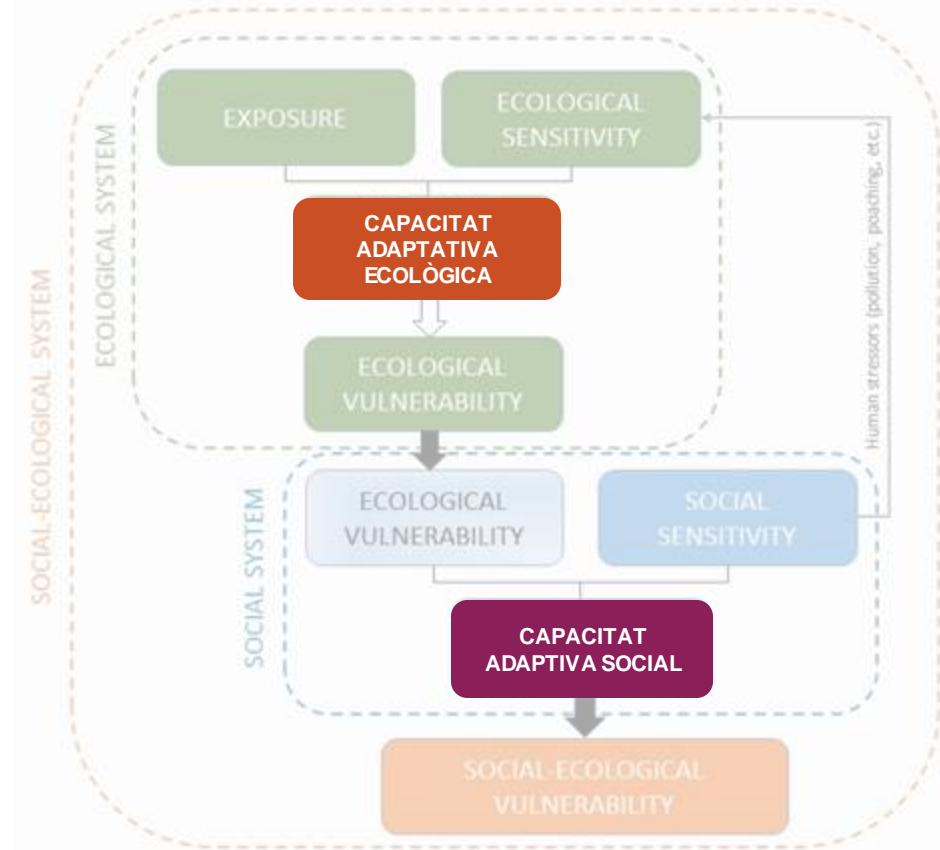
SOCIAL-ECOLOGICAL SYSTEM

ECOLOGICAL SYSTEM

EXPOSURE

ECOLOGICAL SENSITIVITY

CAPACITAT ADAPTATIVA ECOLÒGICA

ECOLOGICAL VULNERABILITY

Human stressors (pollution, poaching, etc.)

SOCIAL SYSTEM

ECOLOGICAL VULNERABILITY

SOCIAL SENSITIVITY

CAPACITAT ADAPTIVA SOCIAL

SOCIAL-ECOLOGICAL VULNERABILITY